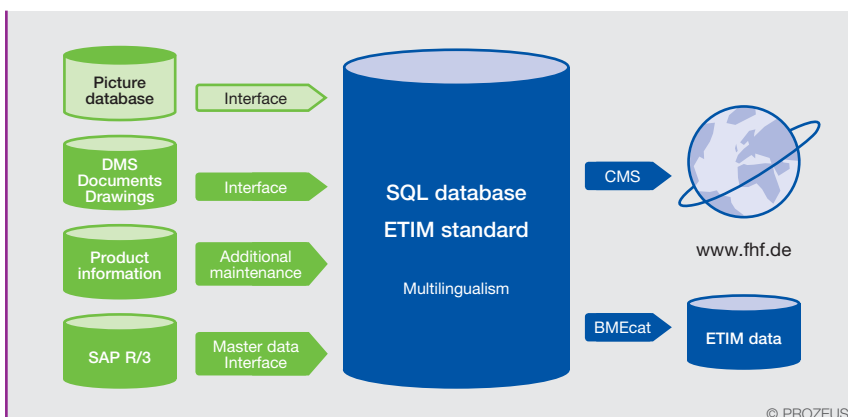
Picture database

Interface

DMS Documents Drawings

Interface

Product information

Additional maintenance

SAP R/3

Master data Interface

SQL database
ETIM standard

Multilingualism

CMS

www.fhf.de

BMEcat

ETIM data

© PROZEUS